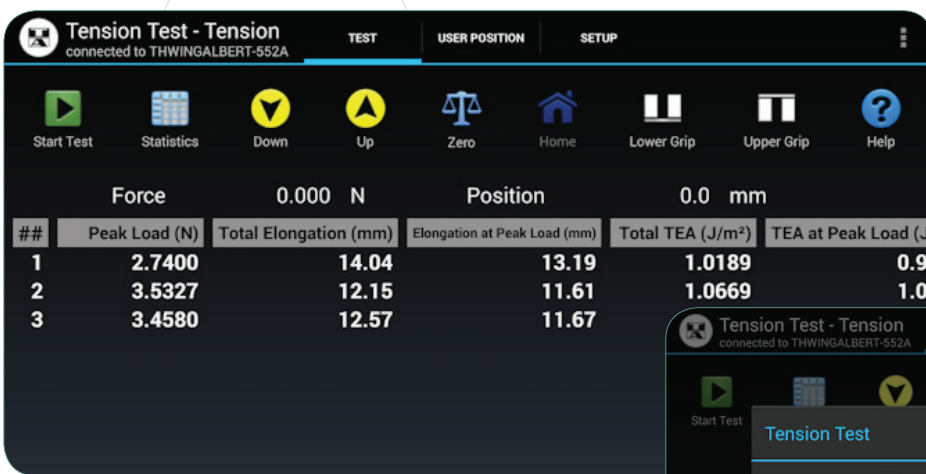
Tension Test - Tension
connected to THWINGALBERT-552A

TEST USER POSITION SETUP

Start Test Statistics Down Up Zero Home Lower Grip Upper Grip Help

Force 0.000 N Position 0.0 mm

| ## | Peak Load (N) | Total Elongation (mm) | Elongation at Peak Load (mm) | Total TEA (J/m²) | TEA at Peak Load (J |
|---|---|---|---|---|---|
| 1 | 2.7400 | 14.04 | 13.19 | 1.0189 | 0.9 |
| 2 | 3.5327 | 12.15 | 11.61 | 1.0669 | 1.0 |
| 3 | 3.4580 | 12.57 | 11.67 | | |

Tension Test - Tension
connected to THWINGALBERT-552A

Start Test

Tension Test